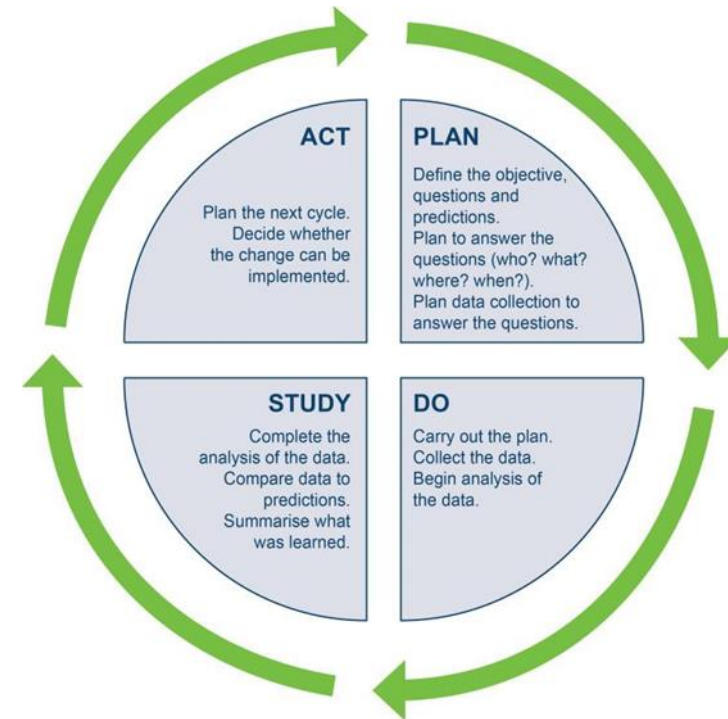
ACT

Plan the next cycle. Decide whether the change can be implemented.

PLAN

Define the objective, questions and predictions. Plan to answer the questions (who? what? where? when?). Plan data collection to answer the questions.

STUDY

Complete the analysis of the data. Compare data to predictions. Summarise what was learned.

DO

Carry out the plan. Collect the data. Begin analysis of the data.